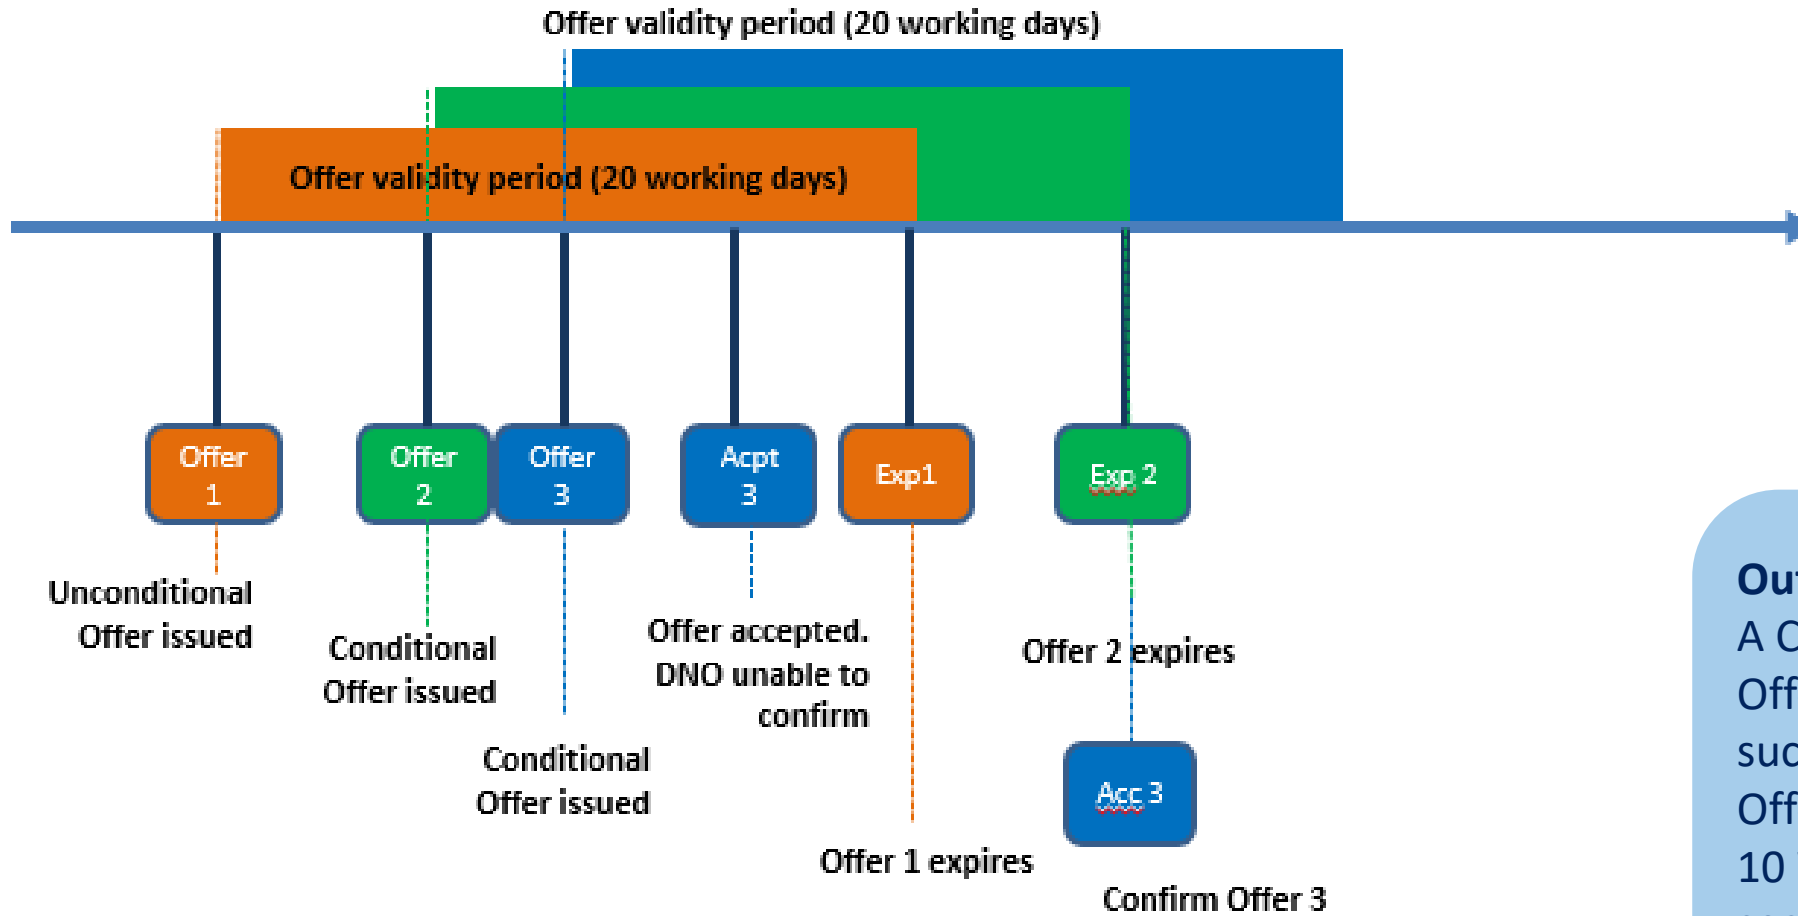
Offer validity period (20 working days)

Offer validity period (20 working days)

Offer 1

Offer 2

Offer 3

Acpt 3

Exp1

Exp 2

Unconditional Offer issued

Conditional Offer issued

Conditional Offer issued

Offer accepted. DNO unable to confirm

Offer 2 expires

Acc 3

Offer 1 expires

Confirm Offer 3

Ou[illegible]
A C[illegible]
Off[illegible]
suc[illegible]
Off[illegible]
10 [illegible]